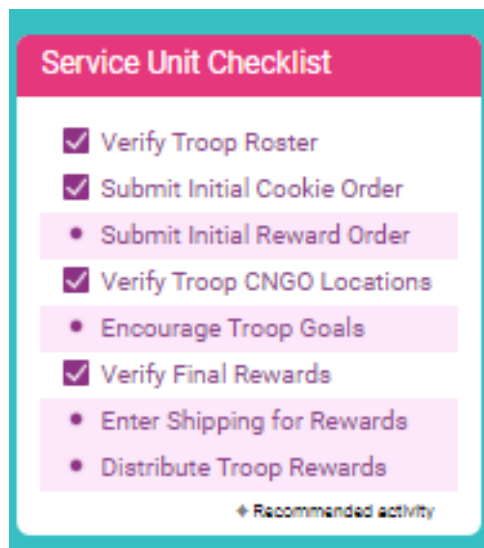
Service Unit Checklist

Verify Troop Roster
Submit Initial Cookie Order
Submit Initial Reward Order
Verify Troop CNGO Locations
Encourage Troop Goals
Verify Final Rewards
Enter Shipping for Rewards
Distribute Troop Rewards

✦ Recommended activity